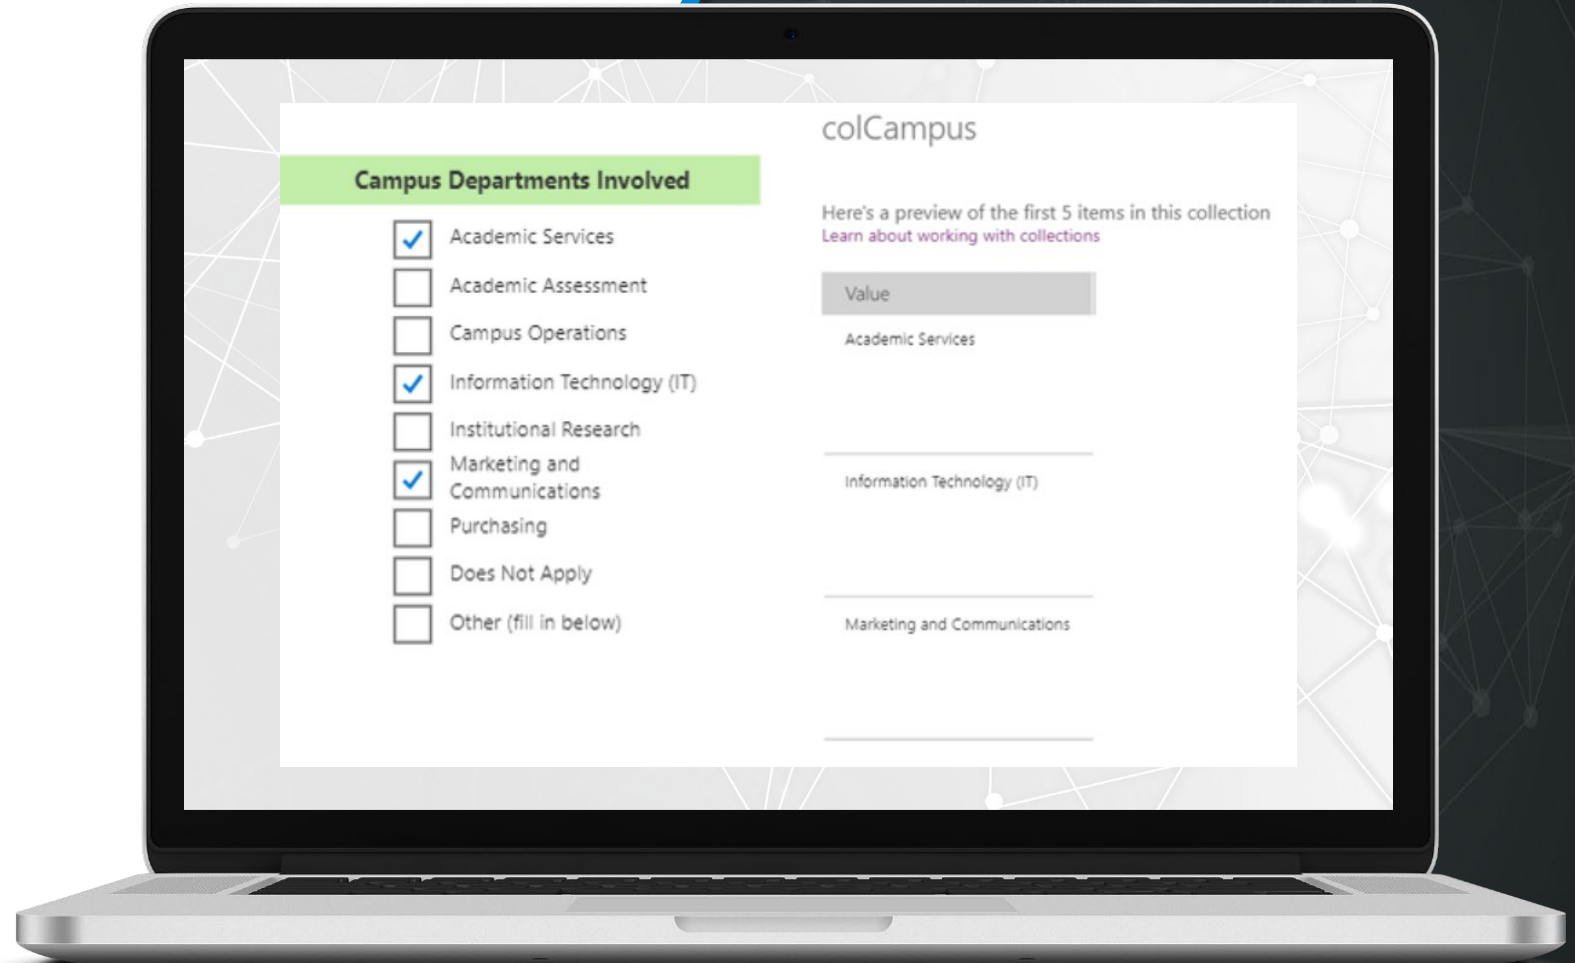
Campus Departments Involved

Academic Services

Academic Assessment

Campus Operations

Information Technology (IT)

Institutional Research

Marketing and Communications

Purchasing

Does Not Apply

Other (fill in below)

colCampus

Here's a preview of the first 5 items in this collection
Learn about working with collections

| Value |
|---|
| Academic Services |
| Information Technology (IT) |
| Marketing and Communications |